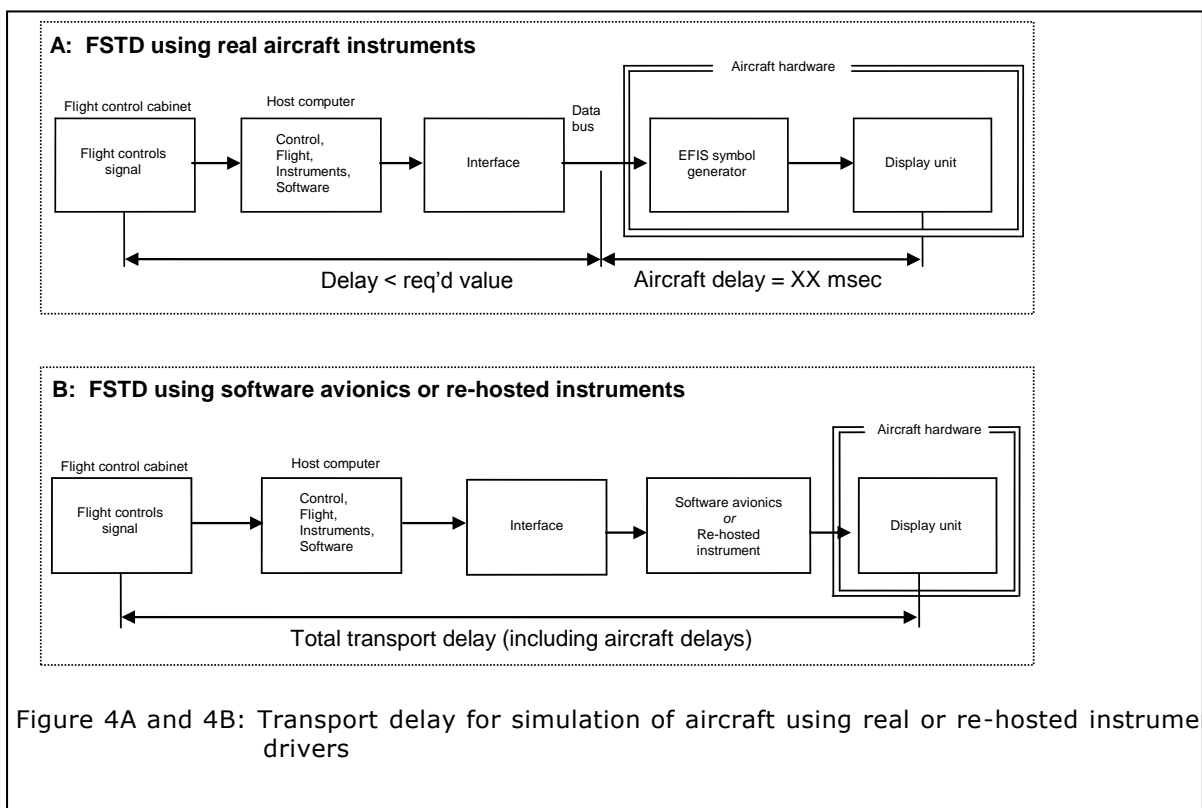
A: FSTD using real aircraft instruments

Aircraft hardware

Flight control cabinet

Flight controls signal

Host computer

Control, Flight, Instruments, Software

Interface

Data bus

EFIS symbol generator

Display unit

Delay < req'd value

Aircraft delay = XX msec

B: FSTD using software avionics or re-hosted instruments

Aircraft hardware

Flight control cabinet

Flight controls signal

Host computer

Control, Flight, Instruments, Software

Interface

Software avionics *or* Re-hosted instrument

Display unit

Total transport delay (including aircraft delays)

Figure 4A and 4B: Transport delay for simulation of aircraft using real or re-hosted instrume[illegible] drivers